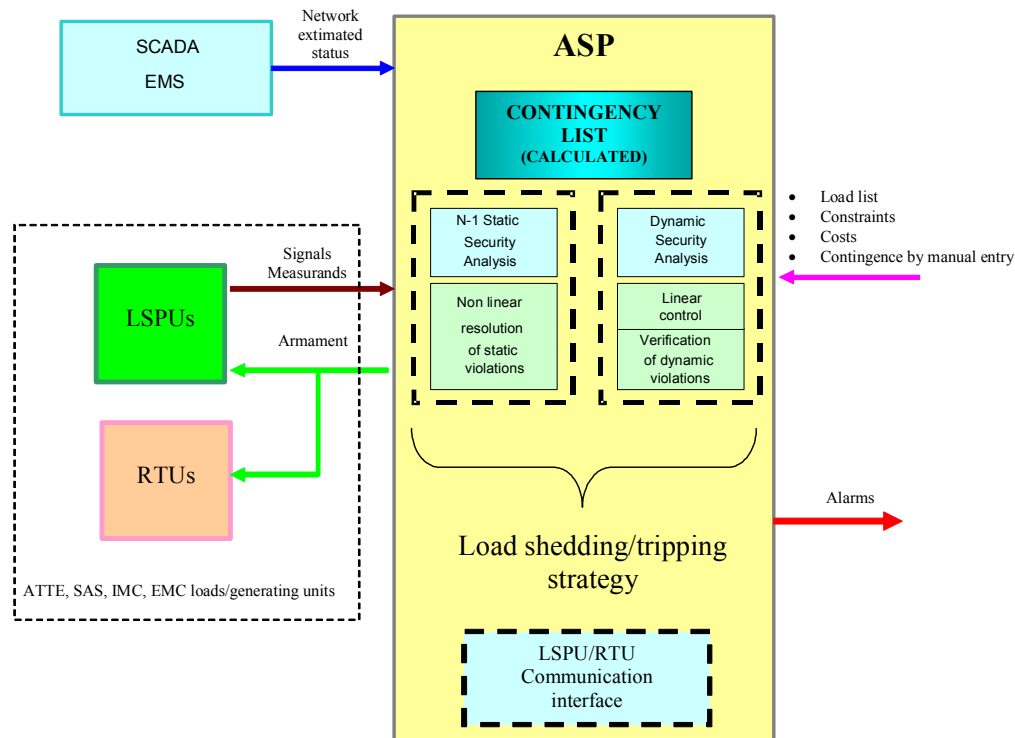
SCADA
EMS

Network extimated status

ASP

CONTINGENCY LIST
(CALCULATED)

N-1 Static Security Analysis

Non linear resolution of static violations

Dynamic Security Analysis

Linear control

Verification of dynamic violations

• Load list
• Constraints
• Costs
• Contingence by manual entry

Signals Measurands

LSPUs

Armament

RTUs

ATTE, SAS, IMC, EMC loads/generating units

Alarms

Load shedding/tripping strategy

LSPU/RTU Communication interface